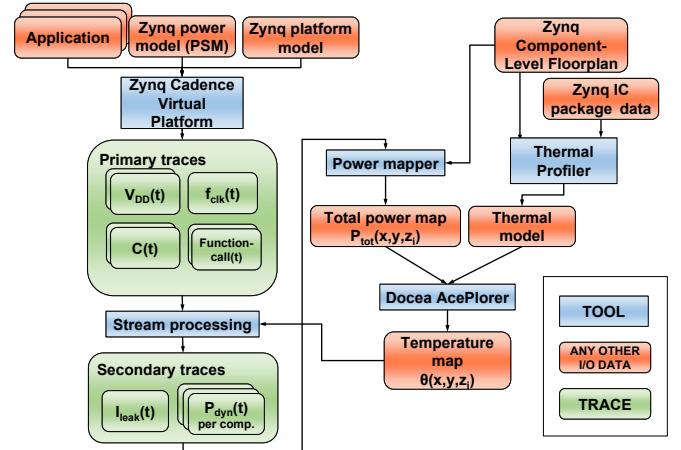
Application

Zynq power model (PSM)

Zynq platform model

Zynq Cadence Virtual Platform

Primary traces

$V_{DD}(t)$

$f_{clk}(t)$

C(t)

Function-call(t)

Stream processing

Secondary traces

$I_{leak}(t)$

$P_{dyn}(t)$ per comp.

Zynq Component-Level Floorplan

Zynq IC package data

Power mapper

Thermal Profiler

Total power map $P_{tot}(x,y,z_i)$

Thermal model

Docea AcePlorer

Temperature map $\theta(x,y,z_i)$

TOOL

ANY OTHER I/O DATA

TRACE